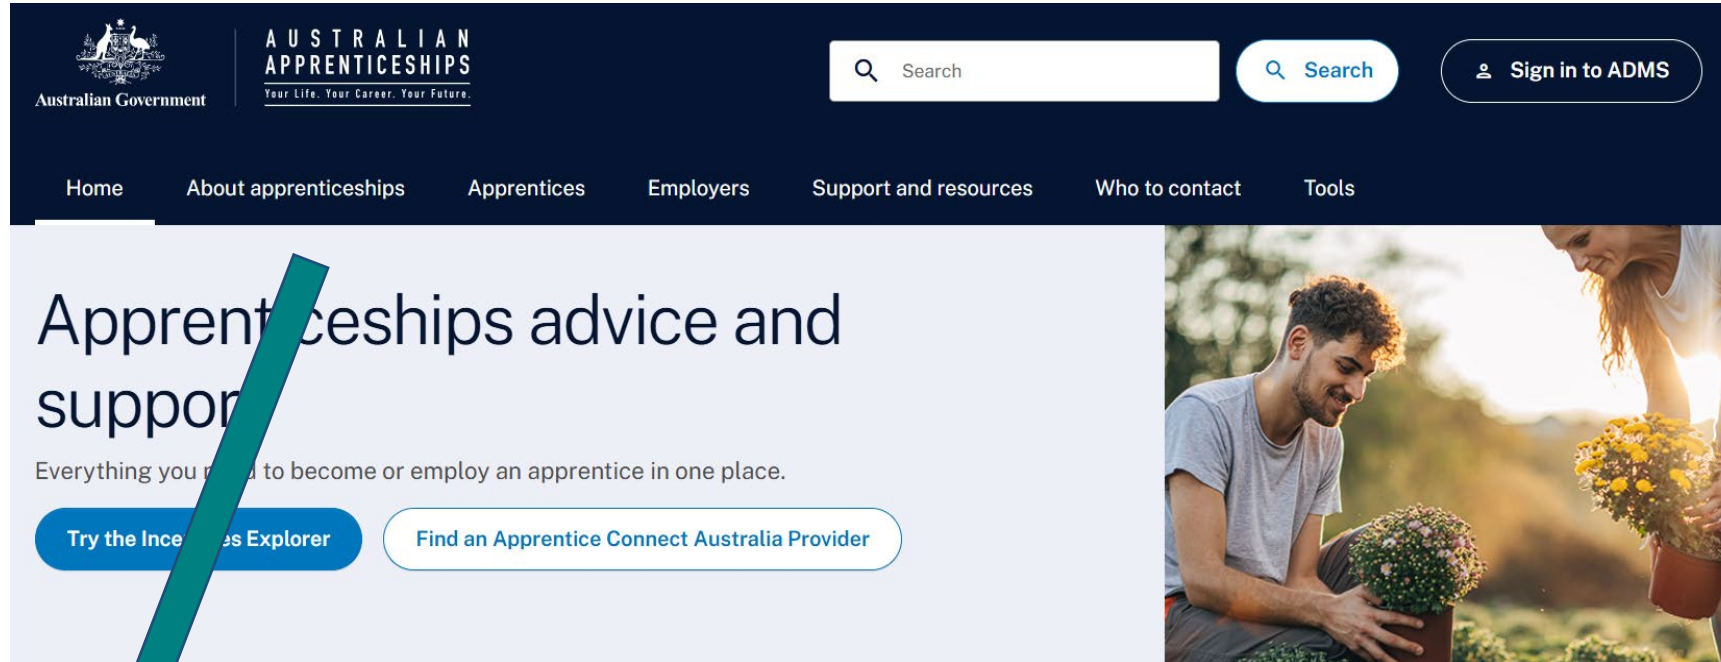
Australian Government

AUSTRALIAN APPRENTICESHIPS
Your Life. Your Career. Your Future.

Search

Search

Sign in to ADMS

Home
About apprenticeships
Apprentices
Employers
Support and resources
Who to contact
Tools

Apprent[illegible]ceships advice and suppo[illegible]

Everything you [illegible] to become or employ an apprentice in one place.

Try the Ince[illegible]es Explorer

Find an Apprentice Connect Australia Provider